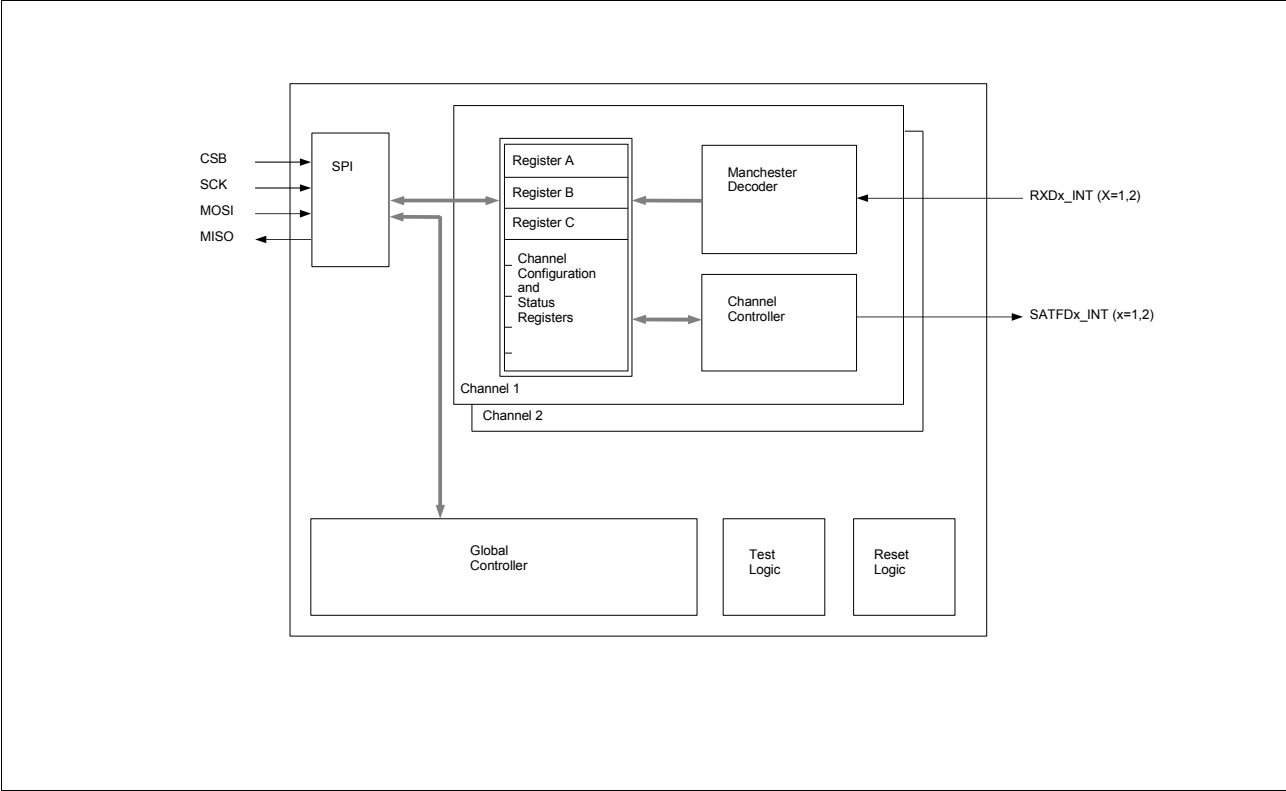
CSB
SCK
MOSI
MISO

SPI

Register A
Register B
Register C
Channel Configuration and Status Registers

Manchester Decoder

RXDx_INT (X=1,2)

Channel Controller

SATFDx_INT (x=1,2)

Channel 1
Channel 2

Global Controller

Test Logic

Reset Logic